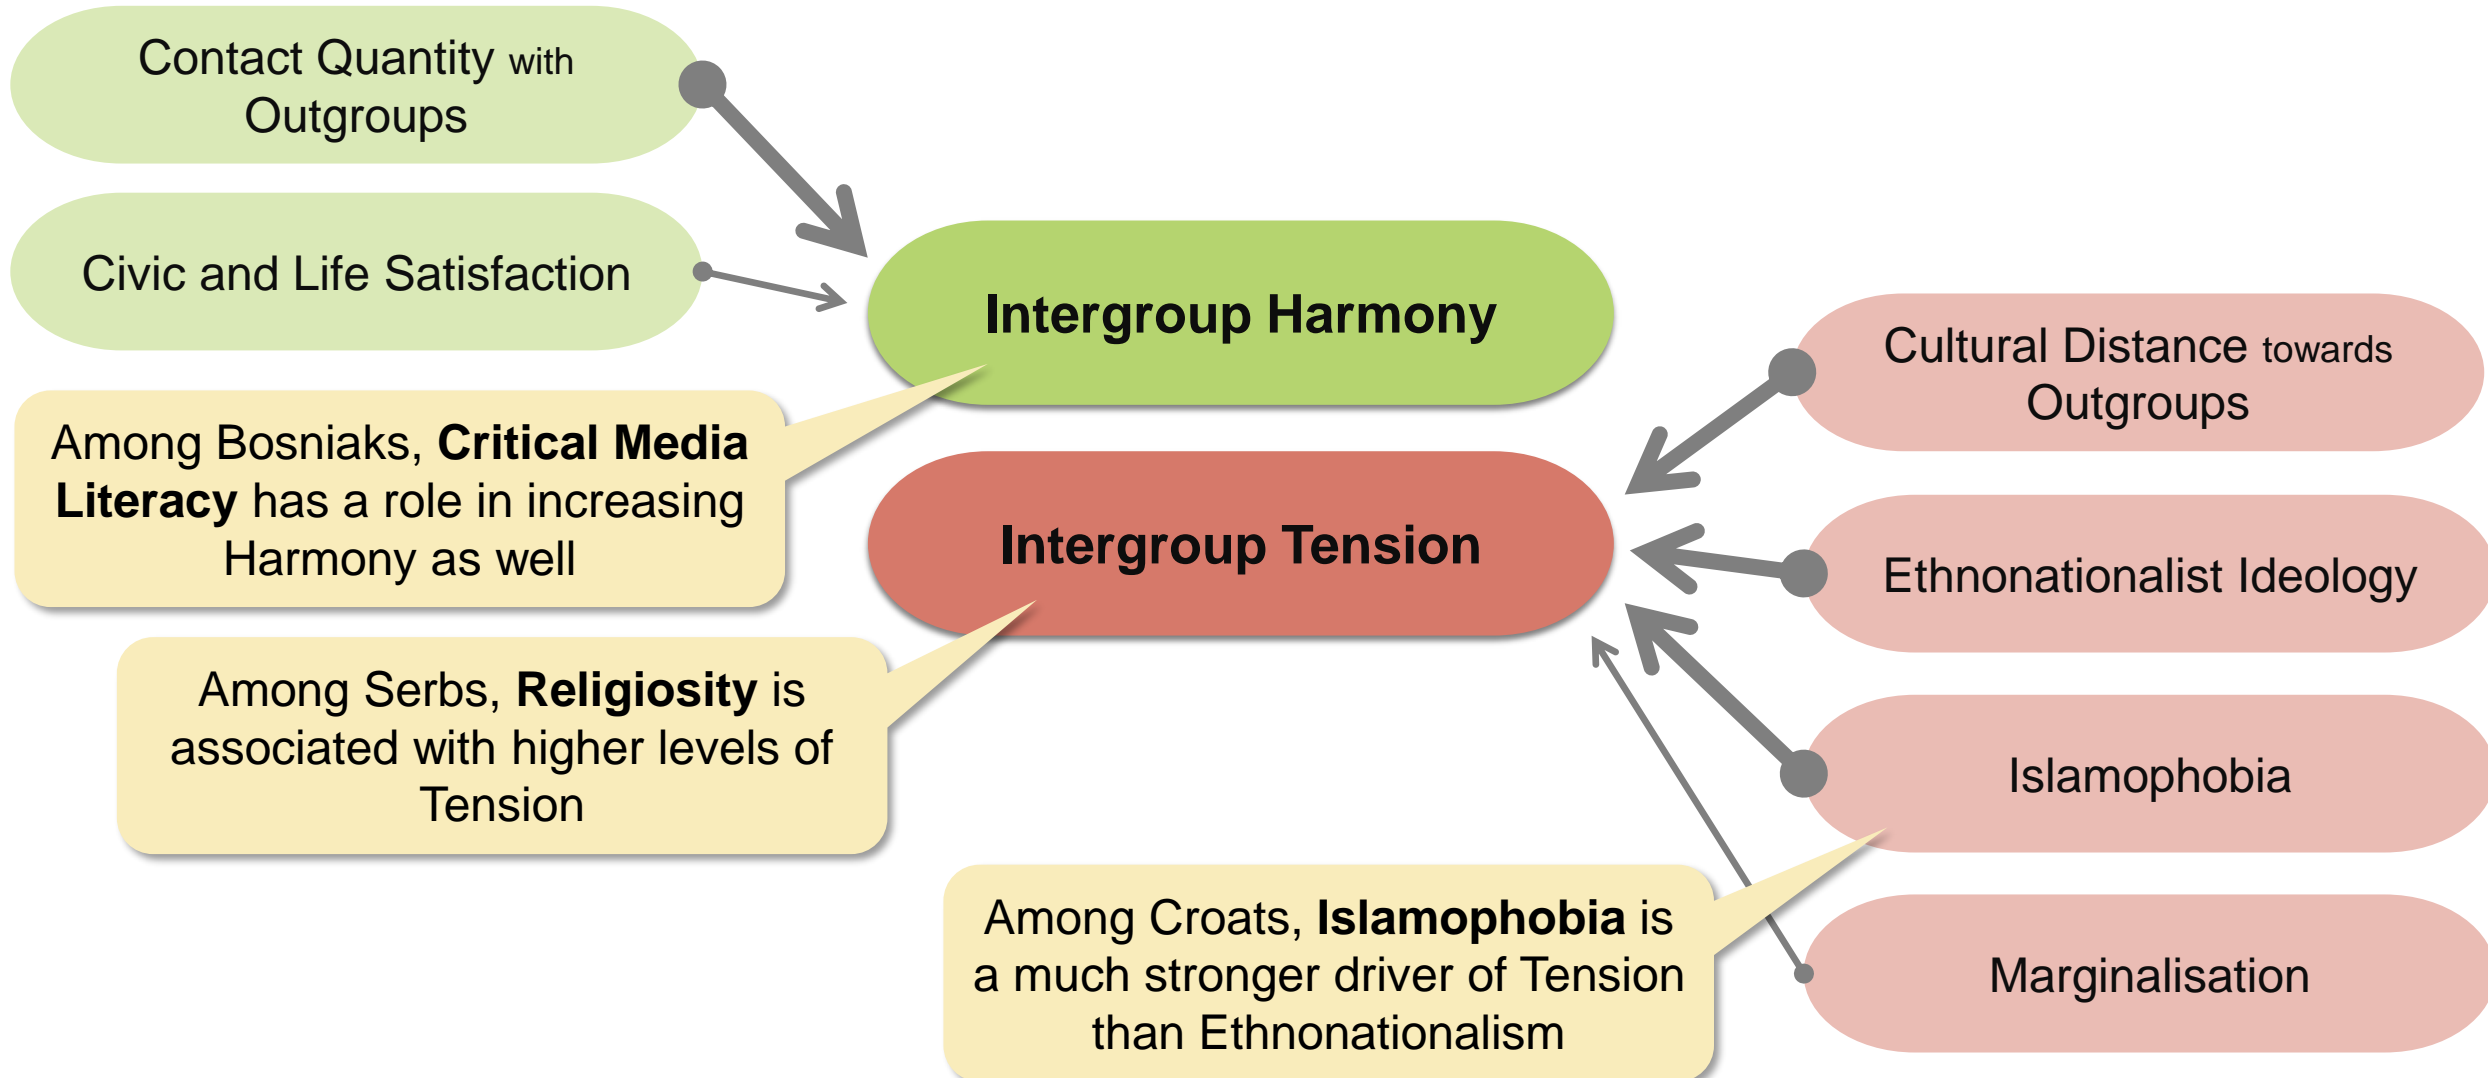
Contact Quantity with Outgroups

Civic and Life Satisfaction

Intergroup Harmony

Among Bosniaks, **Critical Media Literacy** has a role in increasing Harmony as well

Intergroup Tension

Among Serbs, **Religiosity** is associated with higher levels of Tension

Cultural Distance towards Outgroups

Ethnonationalist Ideology

Islamophobia

Marginalisation

Among Croats, **Islamophobia** is a much stronger driver of Tension than Ethnonationalism